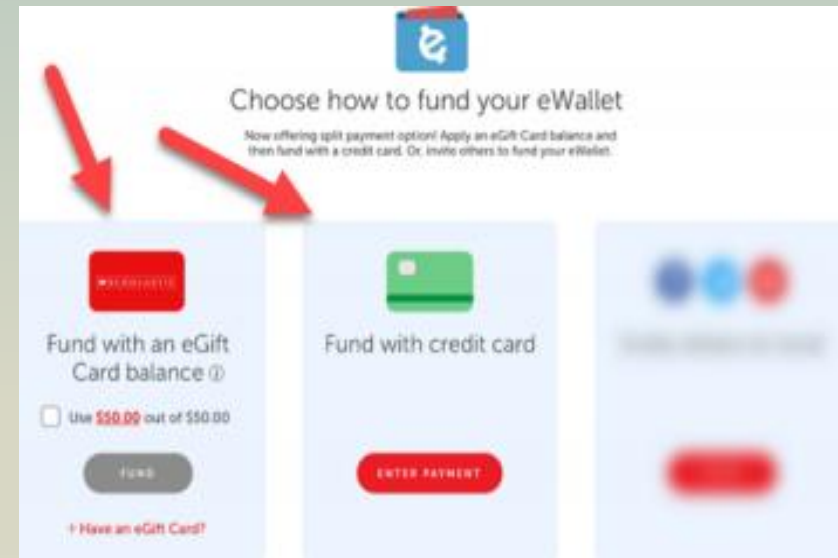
Choose how to fund your eWallet

Now offering split payment option! Apply an eGift Card balance and then fund with a credit card. Or, invite others to fund your eWallet.

SCHOLASTIC

Fund with an eGift Card balance ⓘ

Use $50.00 out of $50.00

FUND

+ Have an eGift Card?

Fund with credit card

ENTER PAYMENT

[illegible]

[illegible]